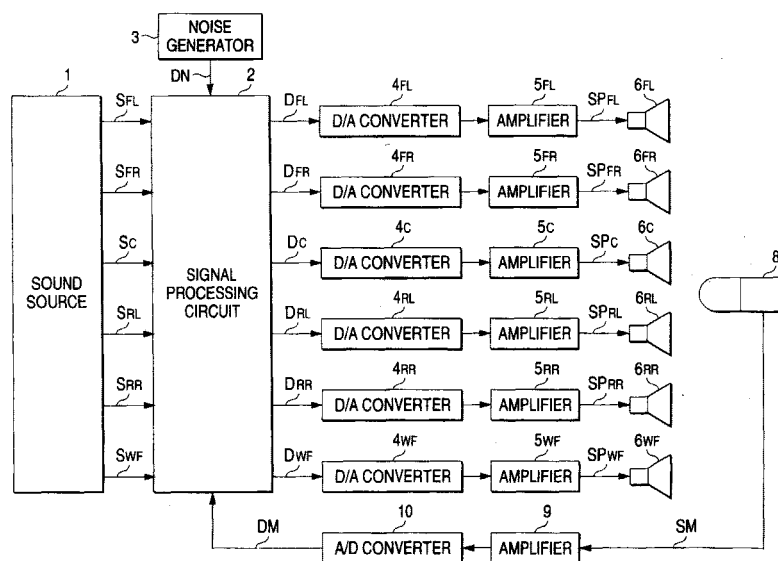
3 NOISE GENERATOR

DN 2

1

SOUND SOURCE

$S_{FL}$
$S_{FR}$
$S_C$
$S_{RL}$
$S_{RR}$
$S_{WF}$

SIGNAL PROCESSING CIRCUIT

$D_{FL}$ $4_{FL}$ D/A CONVERTER $5_{FL}$ AMPLIFIER $SP_{FL}$ $6_{FL}$

$D_{FR}$ $4_{FR}$ D/A CONVERTER $5_{FR}$ AMPLIFIER $SP_{FR}$ $6_{FR}$

$D_C$ $4_C$ D/A CONVERTER $5_C$ AMPLIFIER $SP_C$ $6_C$

$D_{RL}$ $4_{RL}$ D/A CONVERTER $5_{RL}$ AMPLIFIER $SP_{RL}$ $6_{RL}$

$D_{RR}$ $4_{RR}$ D/A CONVERTER $5_{RR}$ AMPLIFIER $SP_{RR}$ $6_{RR}$

$D_{WF}$ $4_{WF}$ D/A CONVERTER $5_{WF}$ AMPLIFIER $SP_{WF}$ $6_{WF}$

8

DM 10 A/D CONVERTER 9 AMPLIFIER SM